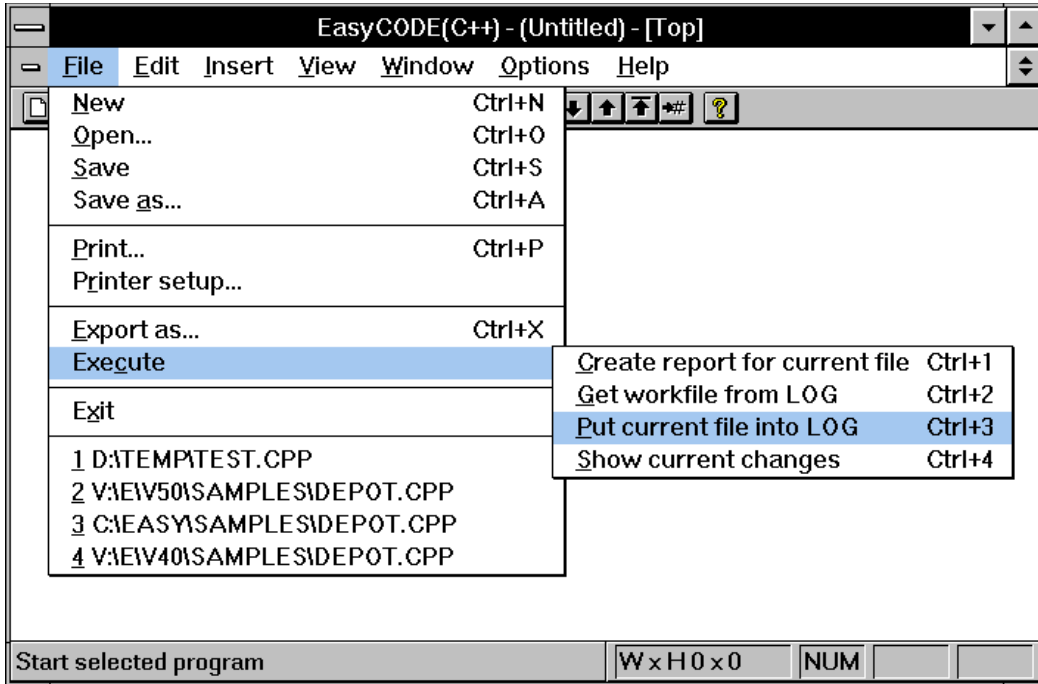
EasyCODE(C++) - (Untitled) - [Top]

File Edit Insert View Window Options Help

New Ctrl+N
Open... Ctrl+O
Save Ctrl+S
Save as... Ctrl+A

Print... Ctrl+P
Printer setup...

Export as... Ctrl+X
Execute

Exit

1 D:\TEMP\TEST.CPP
2 V:\E\V50\SAMPLES\DEPOT.CPP
3 C:\EASY\SAMPLES\DEPOT.CPP
4 V:\E\V40\SAMPLES\DEPOT.CPP

Create report for current file Ctrl+1
Get workfile from LOG Ctrl+2
Put current file into LOG Ctrl+3
Show current changes Ctrl+4

Start selected program
W x H 0 x 0
NUM